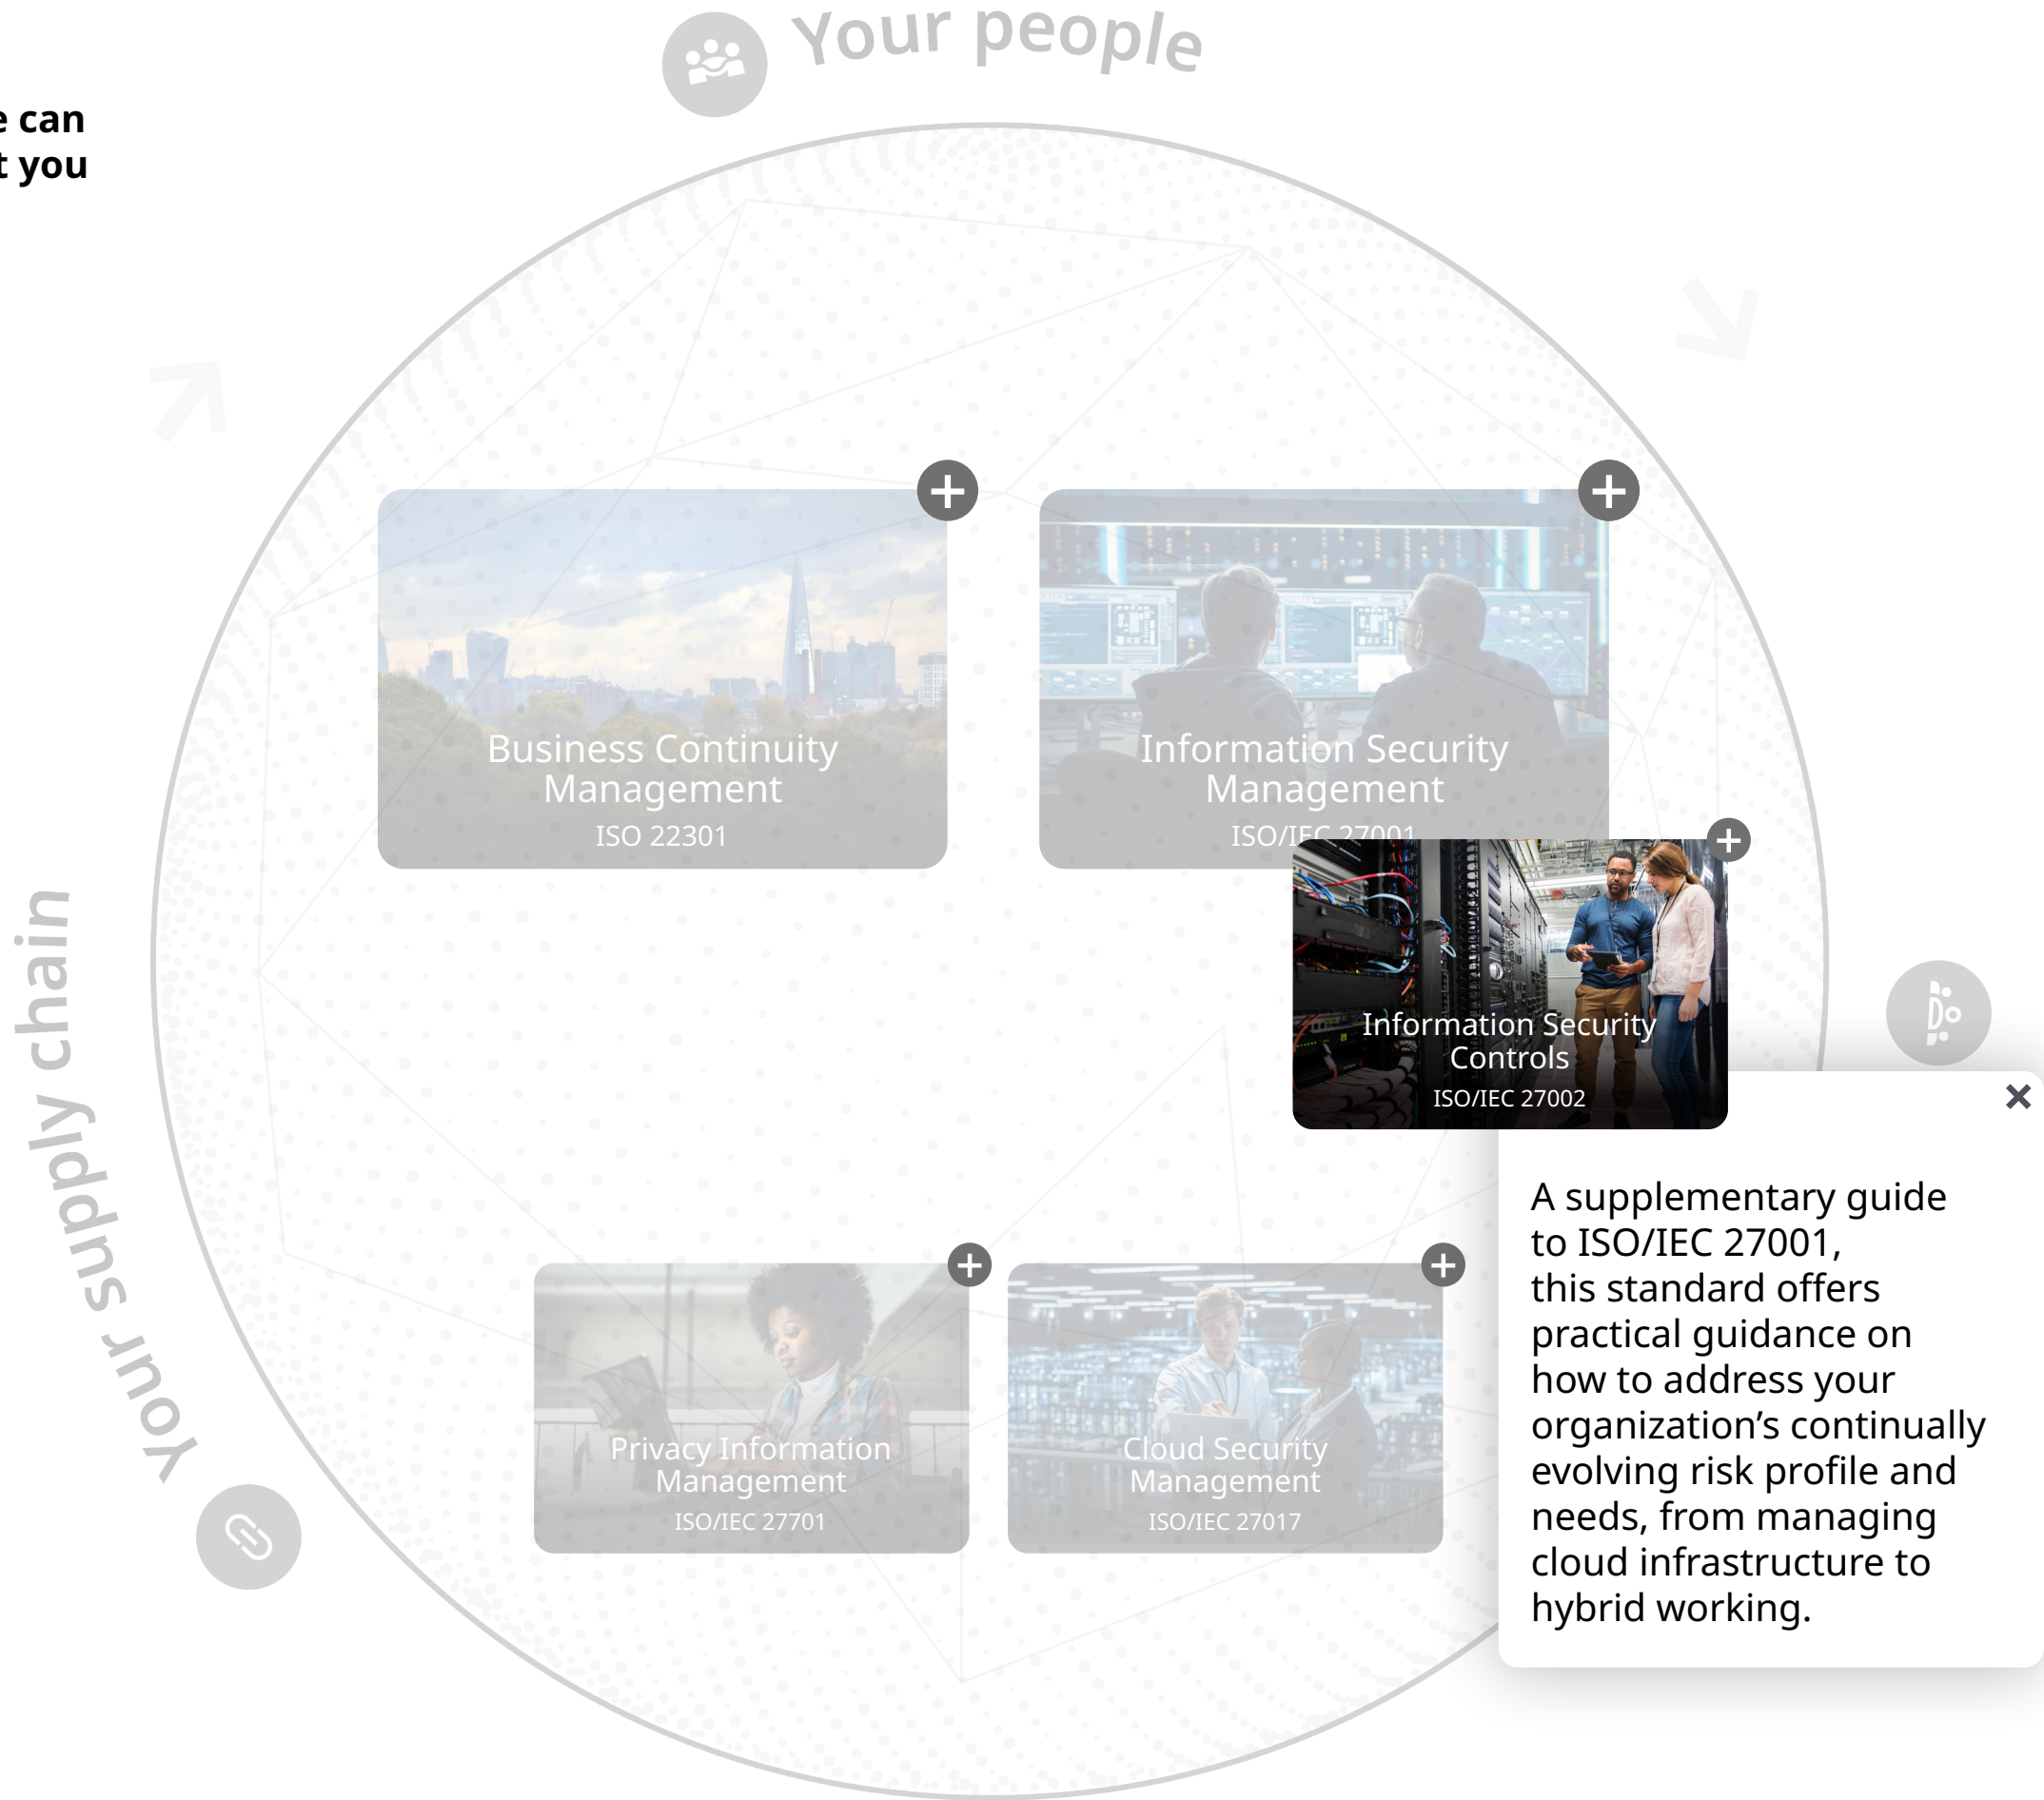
e can
t you

Your people

Business Continuity Management
ISO 22301

Information Security Management
ISO/IEC 27001

Information Security Controls
ISO/IEC 27002

Your supply chain

Privacy Information Management
ISO/IEC 27701

Cloud Security Management
ISO/IEC 27017

×

A supplementary guide to ISO/IEC 27001, this standard offers practical guidance on how to address your organization’s continually evolving risk profile and needs, from managing cloud infrastructure to hybrid working.